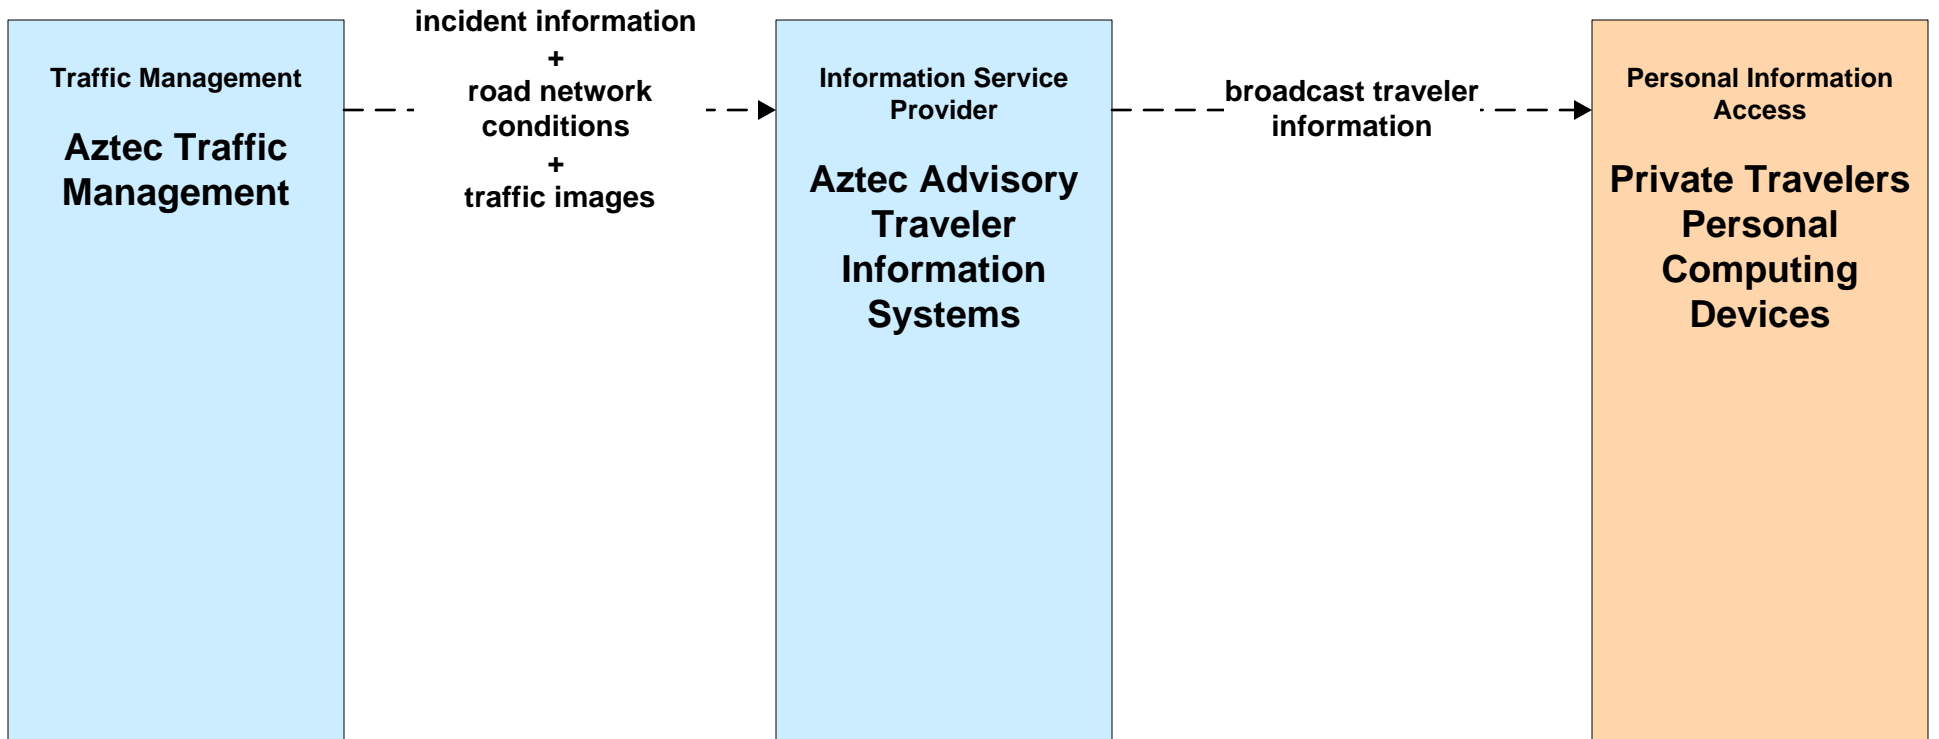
Traffic Management

Aztec Traffic Management

incident information
+
road network conditions
+
traffic images

Information Service Provider

Aztec Advisory Traveler Information Systems

broadcast traveler information

Personal Information Access

Private Travelers Personal Computing Devices